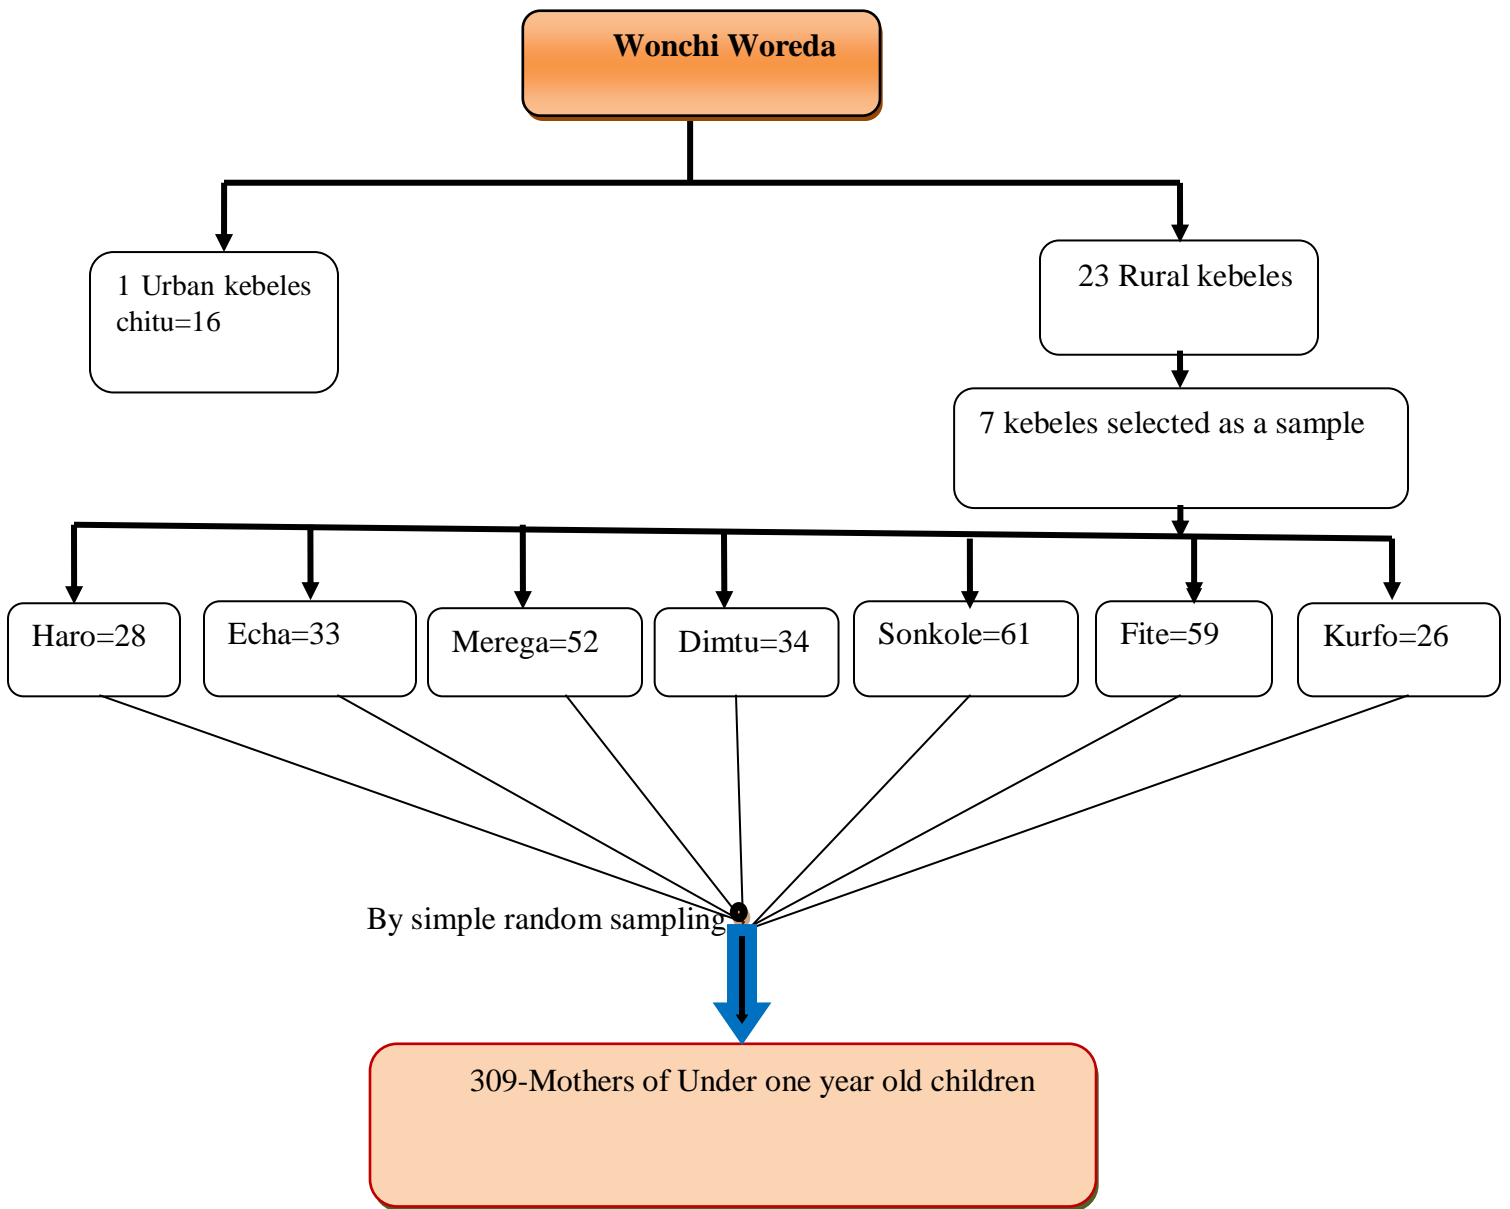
Wonchi Woreda

1 Urban kebeles chitu=16

23 Rural kebeles

7 kebeles selected as a sample

Haro=28

Echa=33

Merega=52

Dimtu=34

Sonkole=61

Fite=59

Kurfo=26

By simple random sampling

309-Mothers of Under one year old children